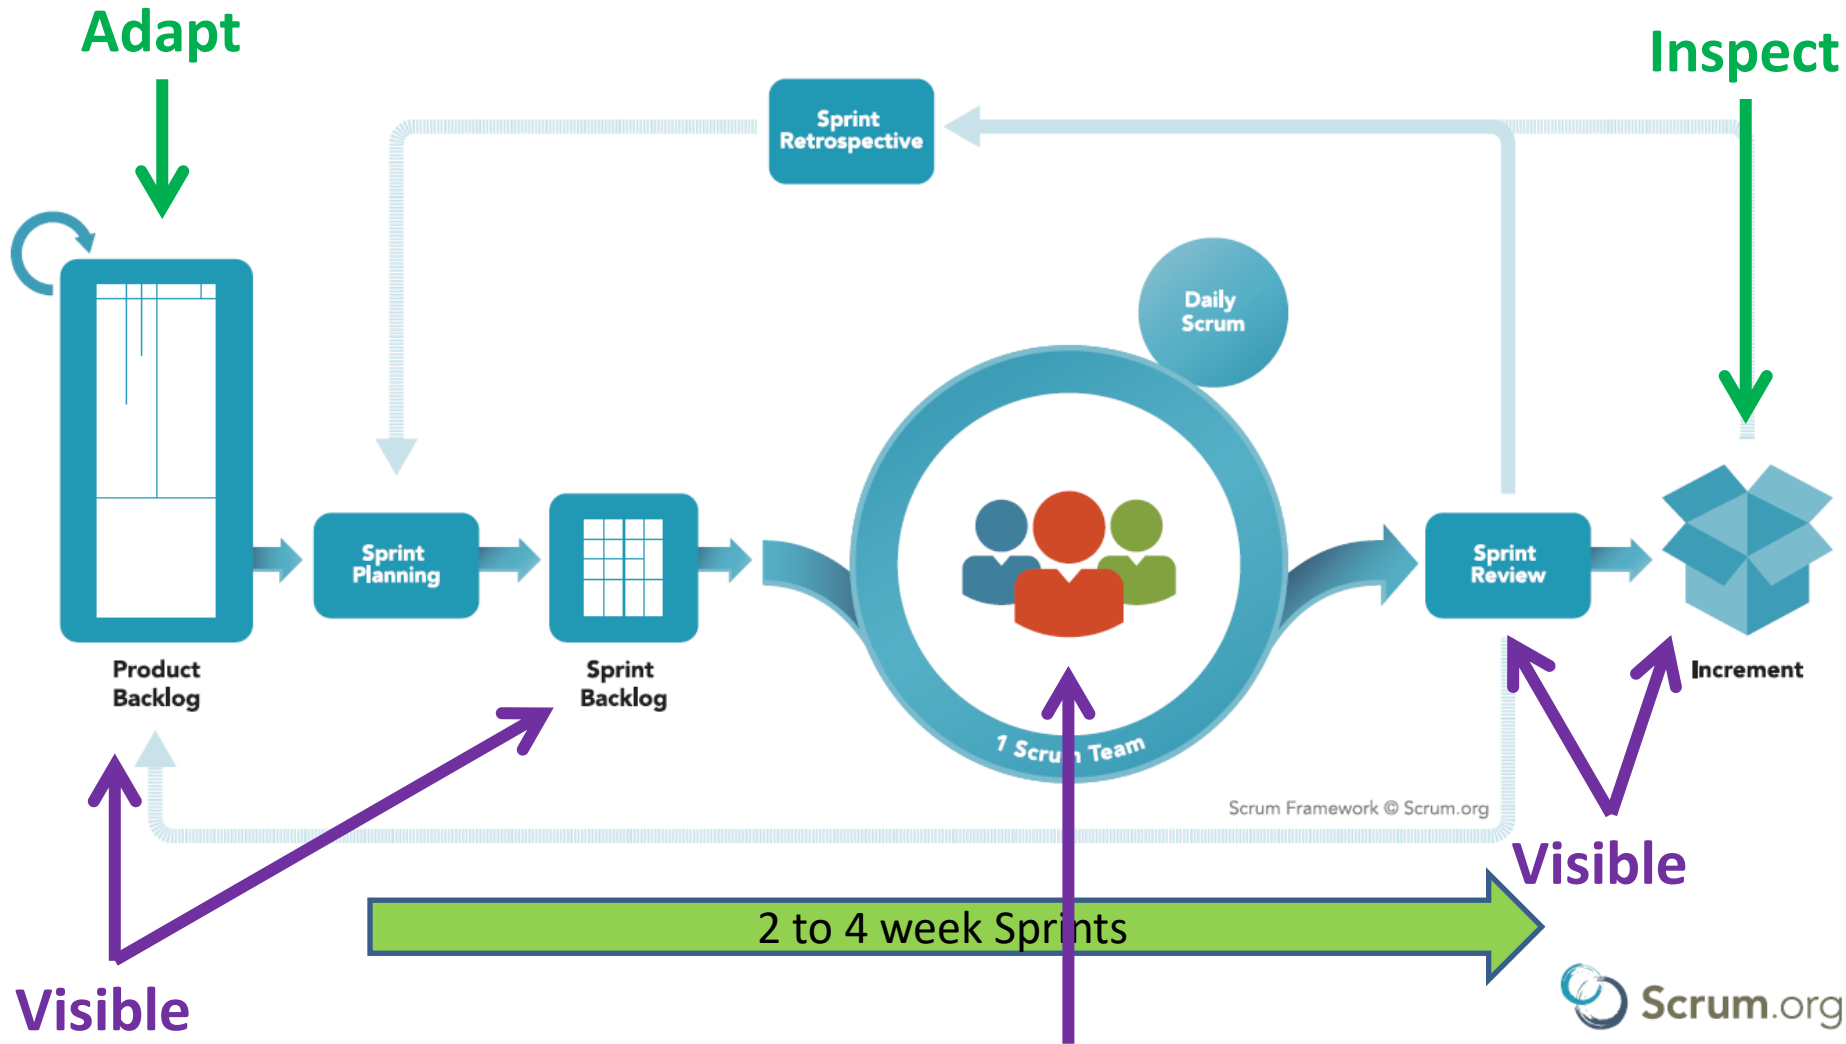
Adapt

Inspect

Sprint Retrospective

Daily Scrum

Sprint Planning

Sprint Review

Product Backlog

Sprint Backlog

Increment

1 Scru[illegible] Team

Scrum Framework © Scrum.org

Visible

Visible

2 to 4 week Spri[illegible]nts

Scrum.org